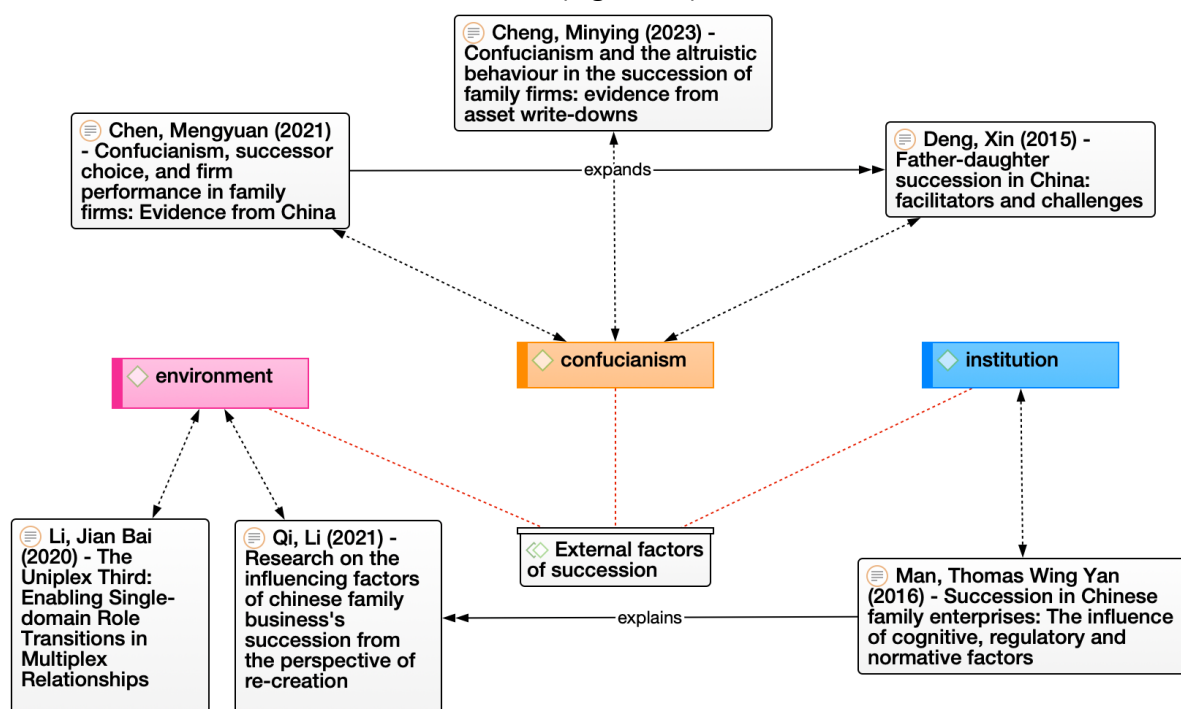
Cheng, Minying (2023) - Confucianism and the altruistic behaviour in the succession of family firms: evidence from asset write-downs

Chen, Mengyuan (2021) - Confucianism, successor choice, and firm performance in family firms: Evidence from China

expands

Deng, Xin (2015) - Father-daughter succession in China: facilitators and challenges

environment

confucianism

institution

Li, Jian Bai (2020) - The Uniplex Third: Enabling Single-domain Role Transitions in Multiplex Relationships

Qi, Li (2021) - Research on the influencing factors of chinese family business's succession from the perspective of re-creation

External factors of succession

Man, Thomas Wing Yan (2016) - Succession in Chinese family enterprises: The influence of cognitive, regulatory and normative factors

explains